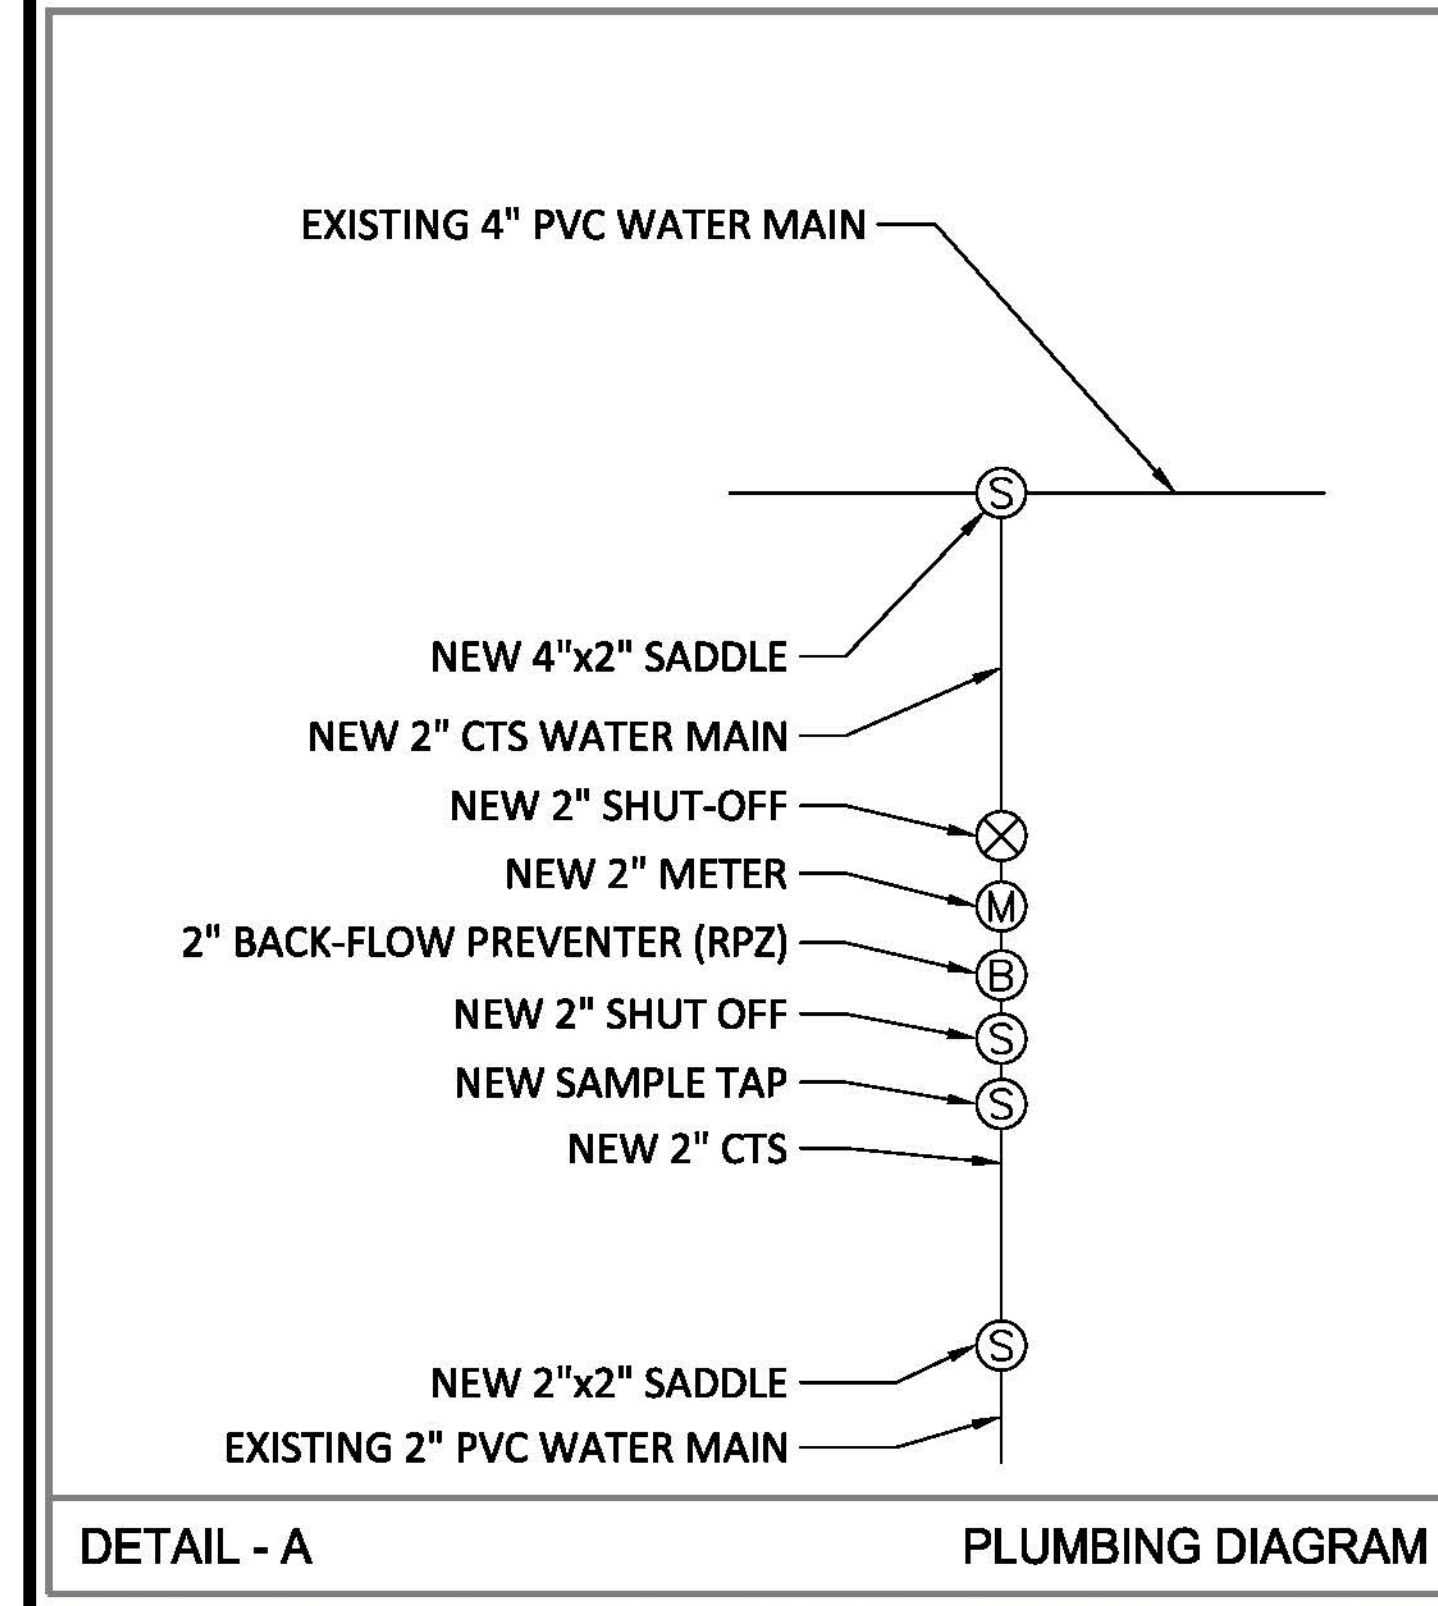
EXISTING 4" PVC WATER MAIN

S

NEW 4"x2" SADDLE

NEW 2" CTS WATER MAIN

NEW 2" SHUT-OFF

NEW 2" METER

M

2" BACK-FLOW PREVENTER (RPZ)

B

NEW 2" SHUT OFF

S

NEW SAMPLE TAP

S

NEW 2" CTS

S

NEW 2"x2" SADDLE

EXISTING 2" PVC WATER MAIN

DETAIL - A

PLUMBING DIAGRAM